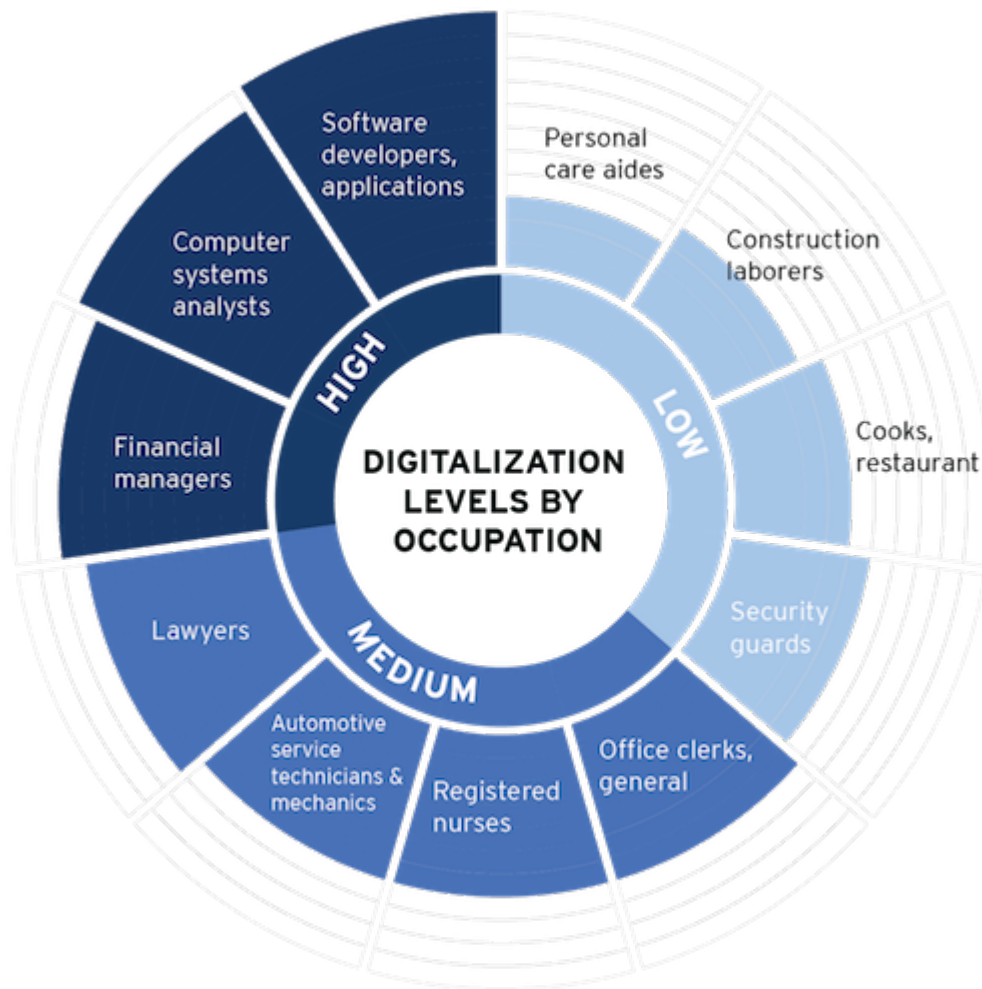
DIGITALIZATION LEVELS BY OCCUPATION

HIGH

Software developers, applications

Computer systems analysts

Financial managers

LOW

Personal care aides

Construction laborers

Cooks, restaurant

Security guards

MEDIUM

Office clerks, general

Registered nurses

Automotive service technicians & mechanics

Lawyers